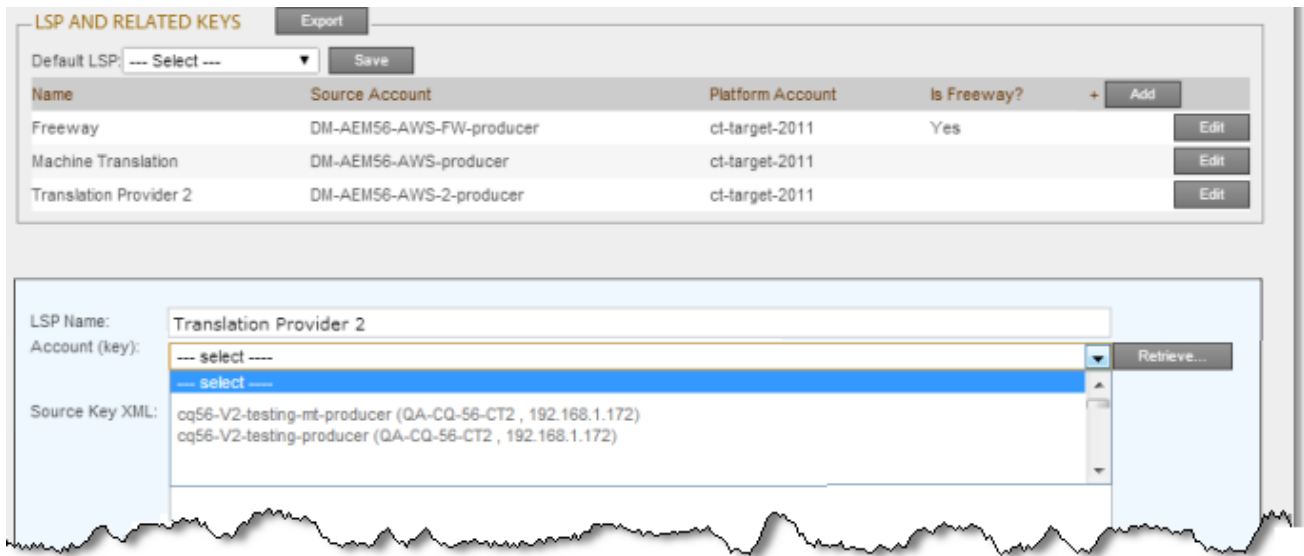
LSP AND RELATED KEYS Export

Default LSP: --- Select --- Save

| Name | Source Account | Platform Account | Is Freeway? | + Add |
|---|---|---|---|---|
| Freeway | DM-AEM56-AWS-FW-producer | ct-target-2011 | Yes | Edit |
| Machine Translation | DM-AEM56-AWS-producer | ct-target-2011 | | Edit |
| Translation Provider 2 | DM-AEM56-AWS-2-producer | ct-target-2011 | | Edit |

LSP Name: Translation Provider 2

Account (key): --- select ---- Retrieve...

--- select ----

Source Key XML:

cq56-V2-testing-mt-producer (QA-CQ-56-CT2 , 192.168.1.172)
cq56-V2-testing-producer (QA-CQ-56-CT2 , 192.168.1.172)